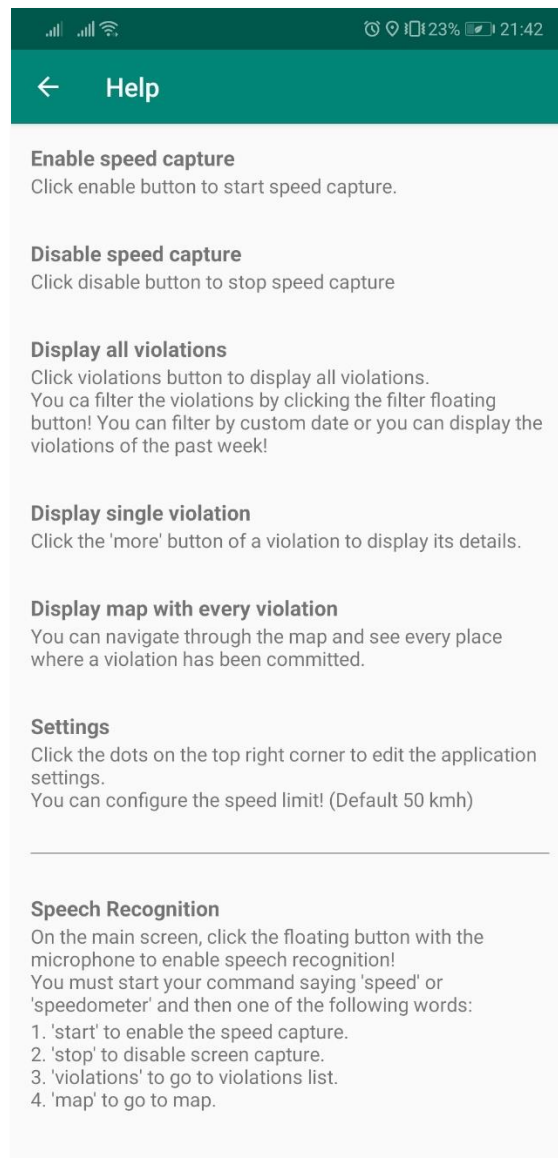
23% 21:42

← Help

Enable speed capture
Click enable button to start speed capture.

Disable speed capture
Click disable button to stop speed capture

Display all violations
Click violations button to display all violations.
You ca filter the violations by clicking the filter floating button! You can filter by custom date or you can display the violations of the past week!

Display single violation
Click the 'more' button of a violation to display its details.

Display map with every violation
You can navigate through the map and see every place where a violation has been committed.

Settings
Click the dots on the top right corner to edit the application settings.
You can configure the speed limit! (Default 50 kmh)

Speech Recognition
On the main screen, click the floating button with the microphone to enable speech recognition!
You must start your command saying 'speed' or 'speedometer' and then one of the following words:
1. 'start' to enable the speed capture.
2. 'stop' to disable screen capture.
3. 'violations' to go to violations list.
4. 'map' to go to map.